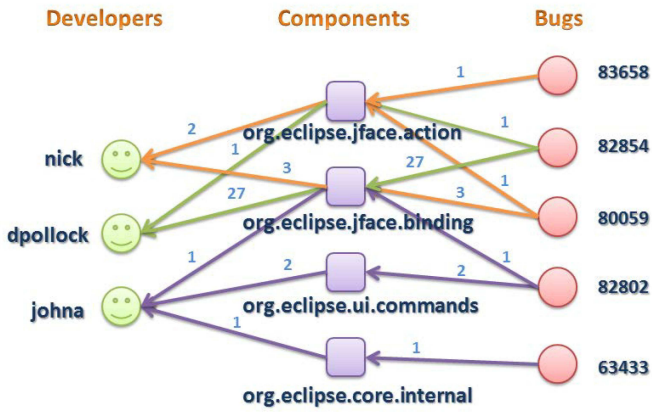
Developers

Components

Bugs

nick

dpollock

johna

org.eclipse.jface.action

org.eclipse.jface.binding

org.eclipse.ui.commands

org.eclipse.core.internal

83658

82854

80059

82802

63433

1

1

1

2

1

3

27

3

27

1

1

2

2

1

1